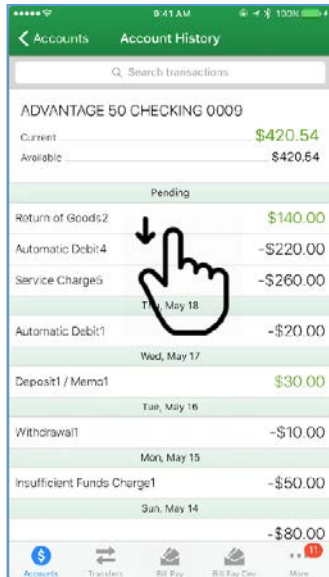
9:41 AM
100%

Accounts
Account History

Search transactions

ADVANTAGE 50 CHECKING 0009

Current $420.54
Available $420.54

Pending

Return of Goods2 $140.00

Automatic Debit4 -$220.00

Service Charge5 -$260.00

Thu, May 18

Automatic Debit1 -$20.00

Wed, May 17

Deposit1 / Memo1 $30.00

Tue, May 16

Withdrawal1 -$10.00

Mon, May 15

Insufficient Funds Charge1 -$50.00

Sun, May 14

-$80.00

Accounts
Transfers
Bill Pay
Bill Pay Dev
11
More